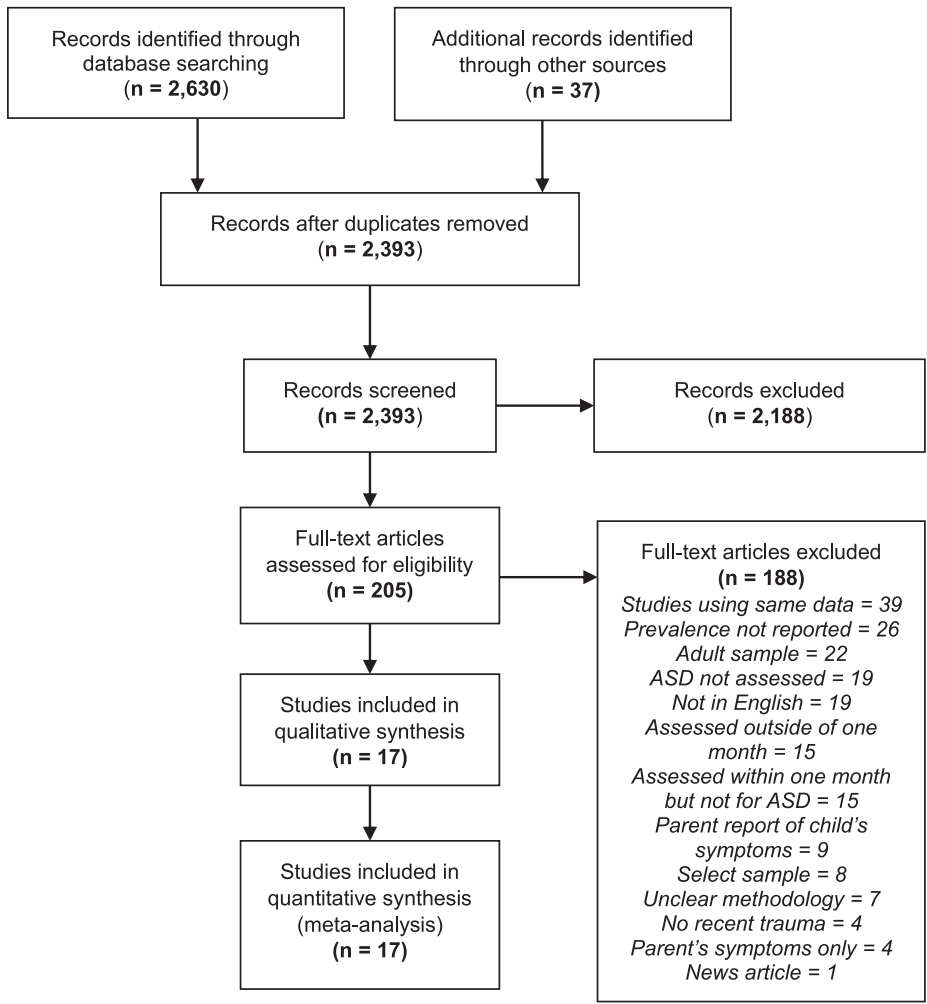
Records identified through database searching
(n = 2,630)

Additional records identified through other sources
(n = 37)

Records after duplicates removed
(n = 2,393)

Records screened
(n = 2,393)

Records excluded
(n = 2,188)

Full-text articles assessed for eligibility
(n = 205)

Full-text articles excluded
(n = 188)
Studies using same data = 39
Prevalence not reported = 26
Adult sample = 22
ASD not assessed = 19
Not in English = 19
Assessed outside of one month = 15
Assessed within one month but not for ASD = 15
Parent report of child's symptoms = 9
Select sample = 8
Unclear methodology = 7
No recent trauma = 4
Parent's symptoms only = 4
News article = 1

Studies included in qualitative synthesis
(n = 17)

Studies included in quantitative synthesis (meta-analysis)
(n = 17)